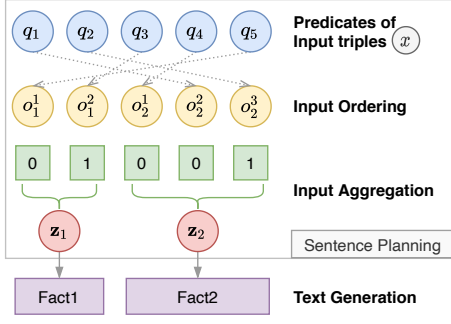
$q_1$ $q_2$ $q_3$ $q_4$ $q_5$

Predicates of Input triples $x$

$o_1^1$ $o_1^2$ $o_2^1$ $o_2^2$ $o_2^3$

Input Ordering

0 1 0 0 1

Input Aggregation

$\mathbf{z}_1$ $\mathbf{z}_2$

Sentence Planning

Fact1 Fact2

Text Generation